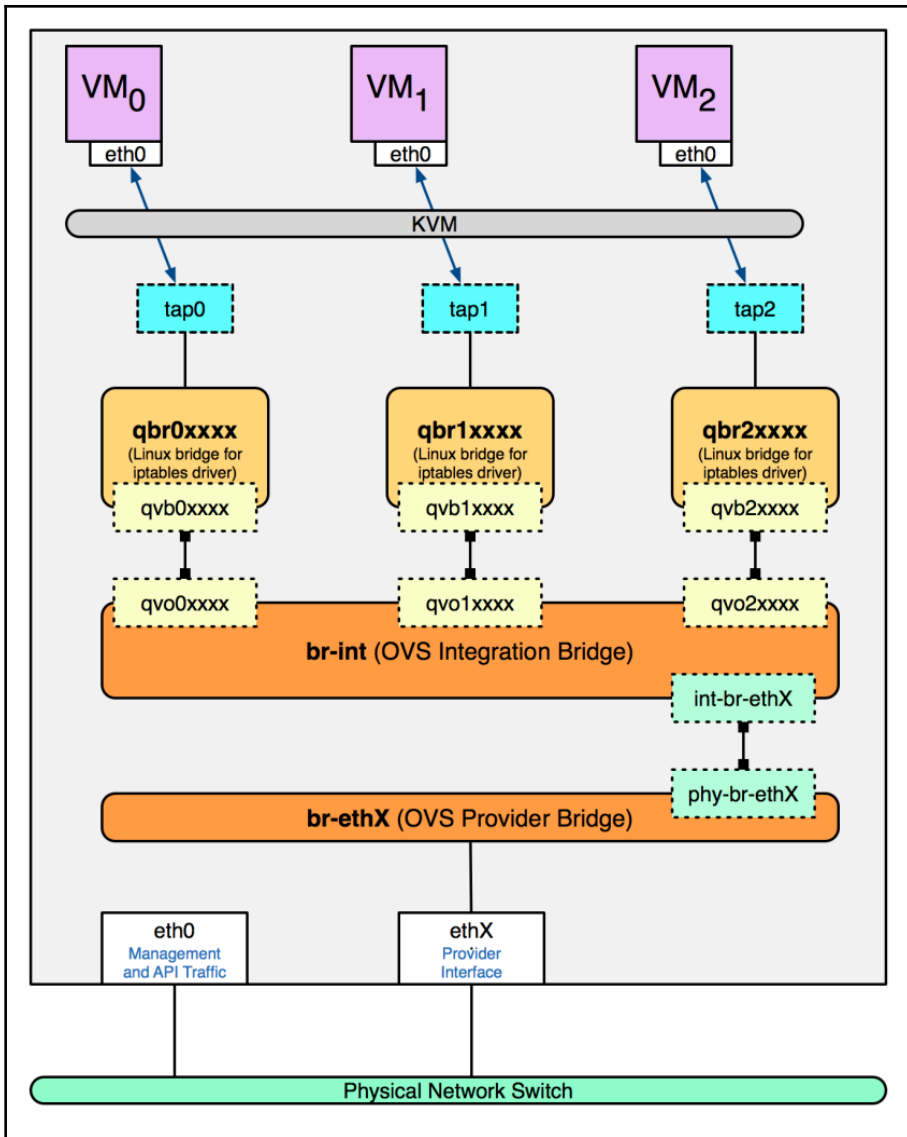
$VM_0$
eth0

$VM_1$
eth0

$VM_2$
eth0

KVM

tap0

tap1

tap2

**qbr0xxxx**
(Linux bridge for iptables driver)
qvb0xxxx

**qbr1xxxx**
(Linux bridge for iptables driver)
qvb1xxxx

**qbr2xxxx**
(Linux bridge for iptables driver)
qvb2xxxx

qvo0xxxx

qvo1xxxx

qvo2xxxx

**br-int** (OVS Integration Bridge)

int-br-ethX

phy-br-ethX

**br-ethX** (OVS Provider Bridge)

eth0
Management and API Traffic

ethX
Provider Interface

Physical Network Switch